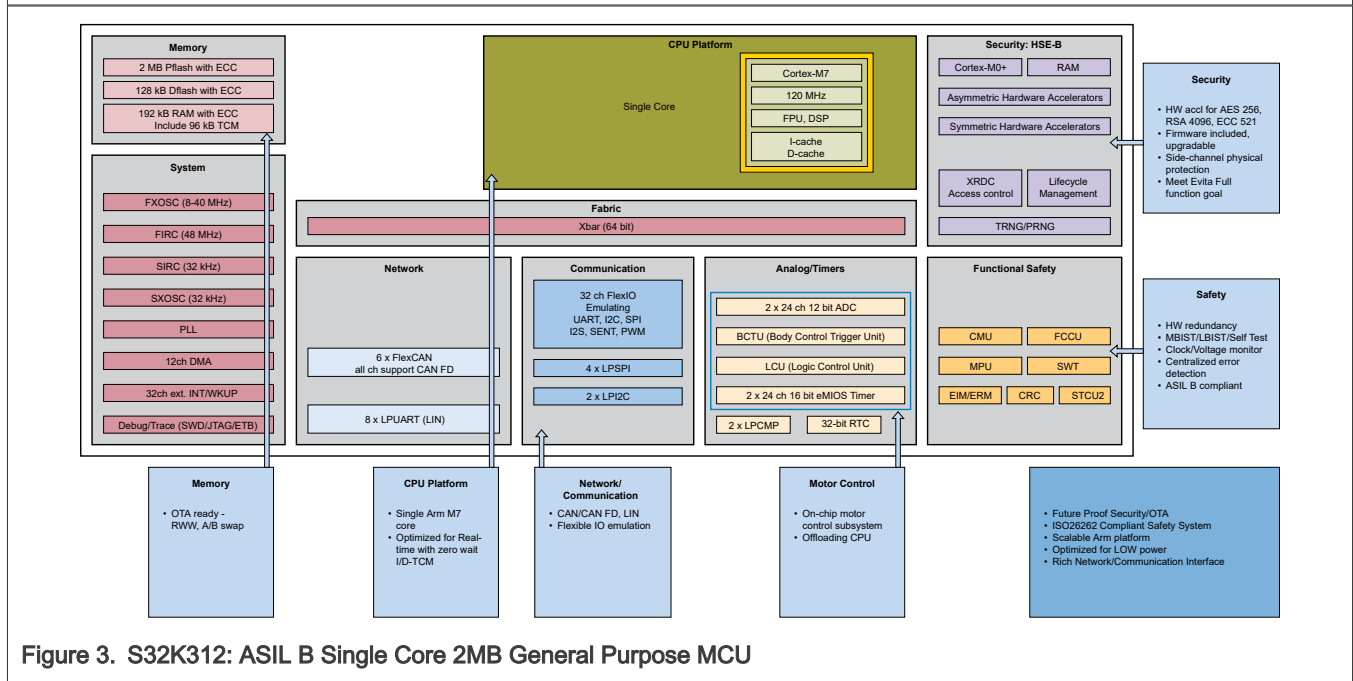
Memory
2 MB Pflash with ECC
128 kB Dflash with ECC
192 kB RAM with ECC Include 96 kB TCM

System
FXOSC (8-40 MHz)
FIRC (48 MHz)
SIRC (32 kHz)
SXOSC (32 kHz)
PLL
12ch DMA
32ch ext. INT/WKUP
Debug/Trace (SWD/JTAG/ETB)

CPU Platform
Single Core
Cortex-M7
120 MHz
FPU, DSP
I-cache D-cache

Security: HSE-B
Cortex-M0+
RAM
Asymmetric Hardware Accelerators
Symmetric Hardware Accelerators
XRDC Access control
Lifecycle Management
TRNG/PRNG

Security
• HW accl for AES 256, RSA 4096, ECC 521
• Firmware included, upgradable
• Side-channel physical protection
• Meet Evita Full function goal

Fabric
Xbar (64 bit)

Network
6 x FlexCAN all ch support CAN FD
8 x LPUART (LIN)

Communication
32 ch FlexIO Emulating UART, I2C, SPI I2S, SENT, PWM
4 x LPSPI
2 x LPI2C

Analog/Timers
2 x 24 ch 12 bit ADC
BCTU (Body Control Trigger Unit)
LCU (Logic Control Unit)
2 x 24 ch 16 bit eMIOS Timer
2 x LPCMP
32-bit RTC

Functional Safety
CMU
FCCU
MPU
SWT
EIM/ERM
CRC
STCU2

Safety
• HW redundancy
• MBIST/LBIST/Self Test
• Clock/Voltage monitor
• Centralized error detection
• ASIL B compliant

Memory
• OTA ready - RWW, A/B swap

CPU Platform
• Single Arm M7 core
• Optimized for Real-time with zero wait I/D-TCM

Network/ Communication
• CAN/CAN FD, LIN
• Flexible IO emulation

Motor Control
• On-chip motor control subsystem
• Offloading CPU

• Future Proof Security/OTA
• ISO26262 Compliant Safety System
• Scalable Arm platform
• Optimized for LOW power
• Rich Network/Communication Interface

Figure 3. S32K312: ASIL B Single Core 2MB General Purpose MCU